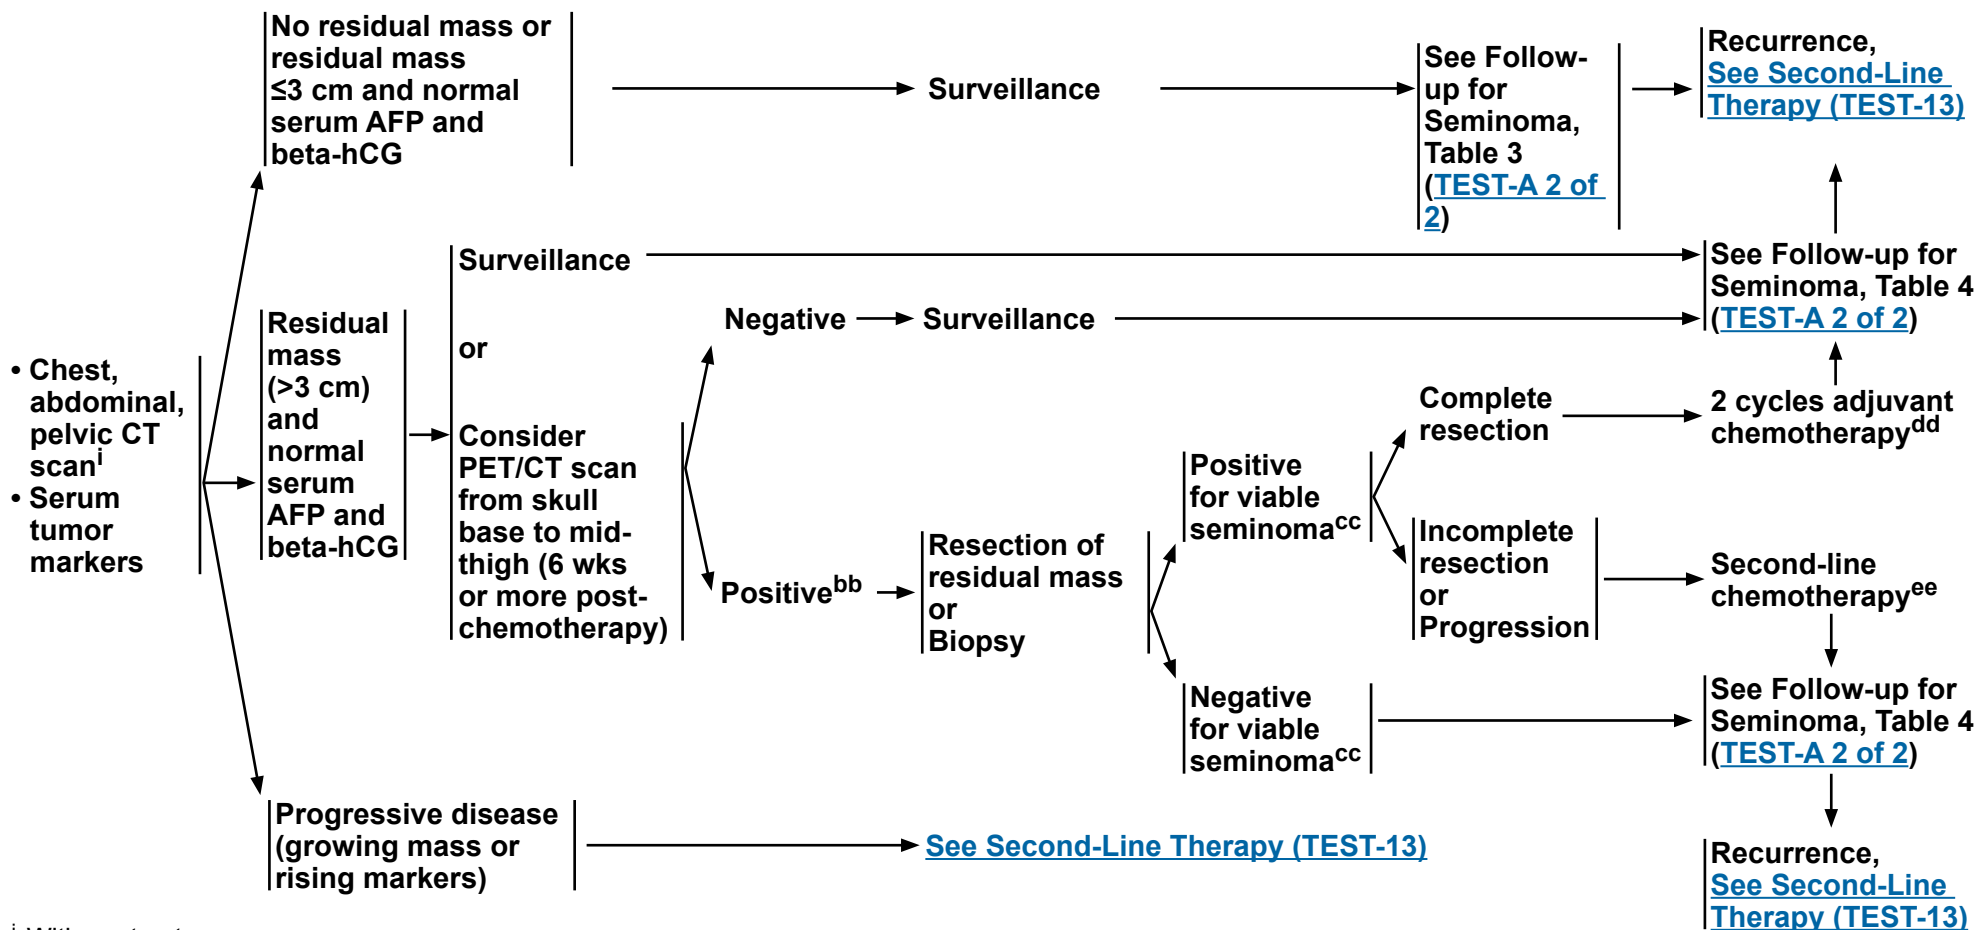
• Chest, abdominal, pelvic CT scan$^{i}$
• Serum tumor markers

No residual mass or residual mass ≤3 cm and normal serum AFP and beta-hCG

Surveillance

See Follow-up for Seminoma, Table 3 (TEST-A 2 of 2)

Recurrence, See Second-Line Therapy (TEST-13)

Residual mass (>3 cm) and normal serum AFP and beta-hCG

Surveillance

or

Consider PET/CT scan from skull base to mid-thigh (6 wks or more post-chemotherapy)

Negative

Surveillance

See Follow-up for Seminoma, Table 4 (TEST-A 2 of 2)

Positive$^{bb}$

Resection of residual mass or Biopsy

Positive for viable seminoma$^{cc}$

Complete resection

2 cycles adjuvant chemotherapy$^{dd}$

Incomplete resection or Progression

Second-line chemotherapy$^{ee}$

Negative for viable seminoma$^{cc}$

See Follow-up for Seminoma, Table 4 (TEST-A 2 of 2)

Recurrence, See Second-Line Therapy (TEST-13)

Progressive disease (growing mass or rising markers)

See Second-Line Therapy (TEST-13)

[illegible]